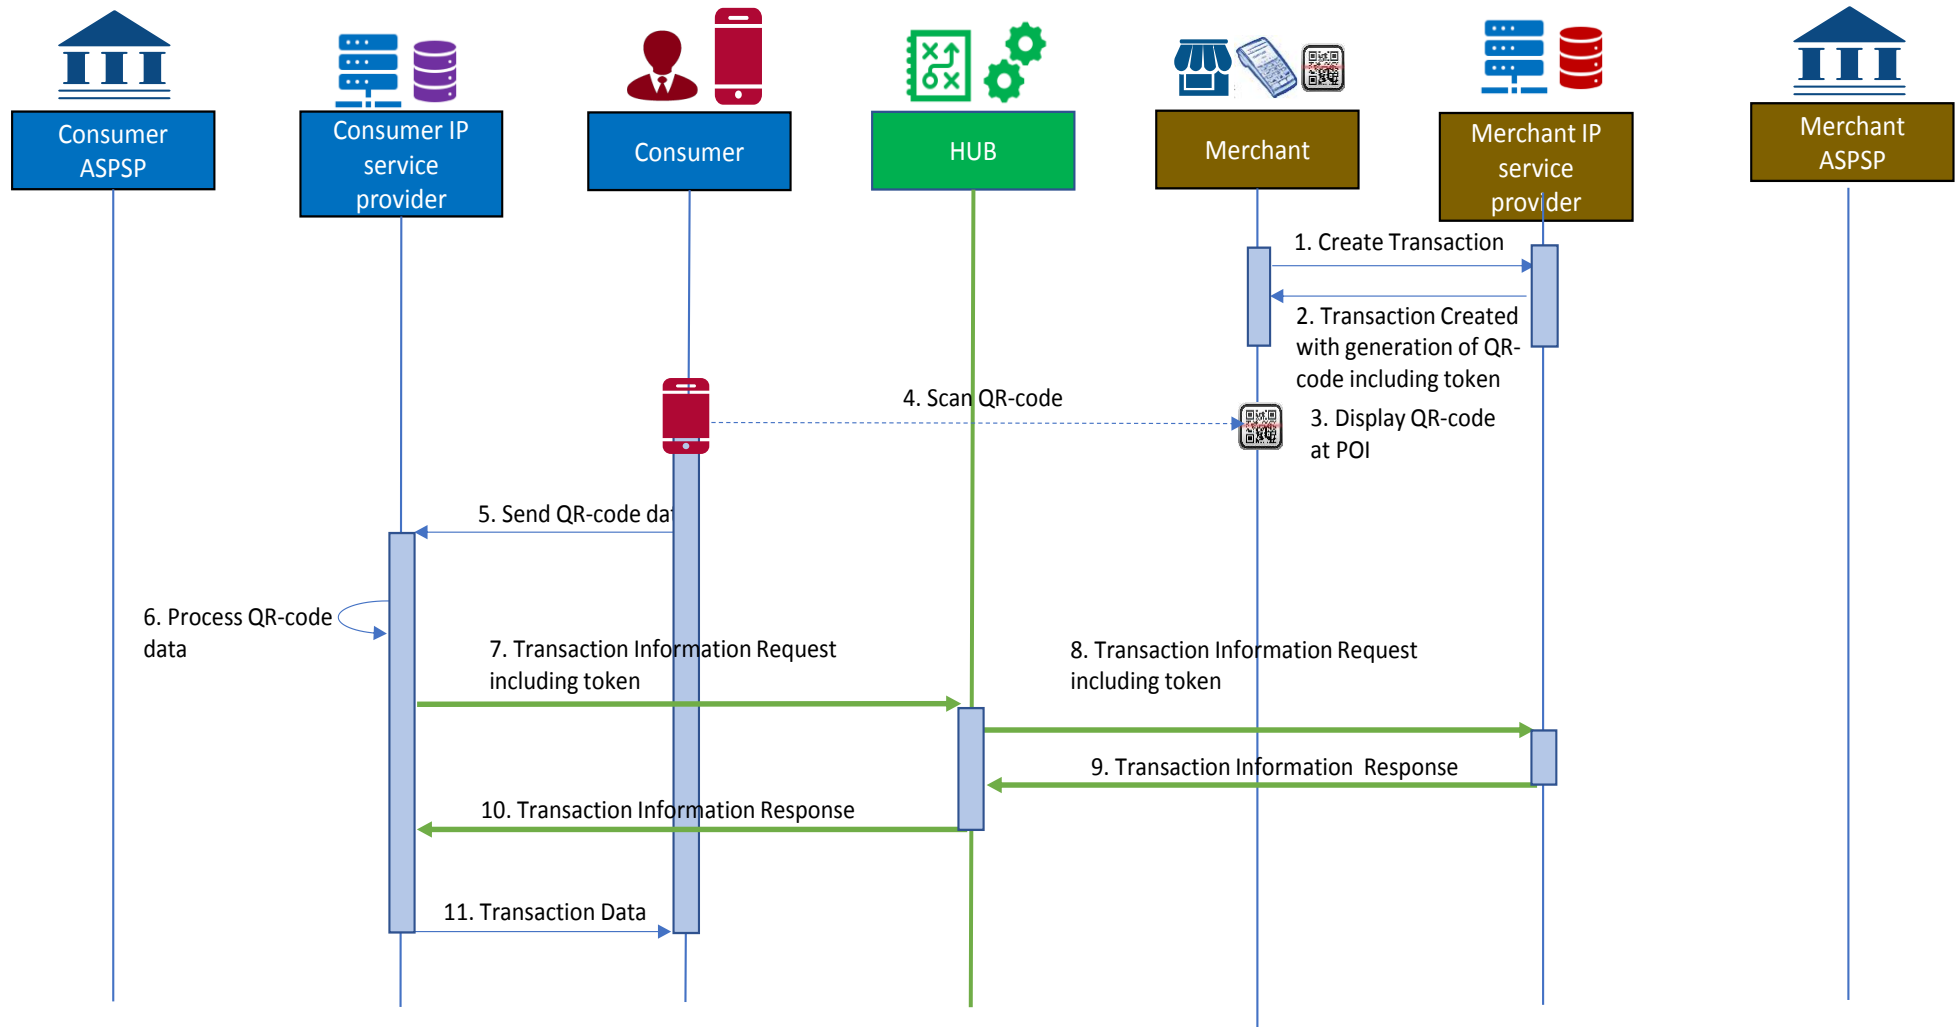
Consumer ASPSP

Consumer IP service provider

Consumer

HUB

Merchant

Merchant IP service provider

Merchant ASPSP

1. Create Transaction

2. Transaction Created with generation of QR-code including token

4. Scan QR-code

3. Display QR-code at POI

5. Send QR-code dat

6. Process QR-code data

7. Transaction Information Request including token

8. Transaction Information Request including token

9. Transaction Information Response

10. Transaction Information Response

11. Transaction Data